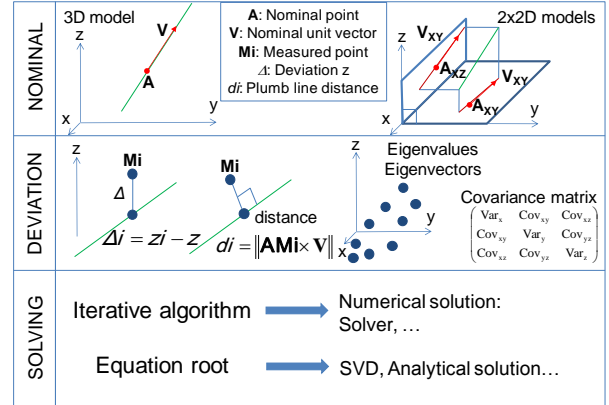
NOMINAL

3D model

z

V

A

x

y

**A**: Nominal point
**V**: Nominal unit vector
**Mi**: Measured point
*Δ*: Deviation z
*di*: Plumb line distance

2x2D models

z

$V_{XY}$

$A_{XZ}$

$V_{XY}$

$A_{XY}$

x

y

DEVIATION

z

Mi

Δ

Mi

distance

$\Delta i = zi - z$

$di = \|\mathbf{AMi} \times \mathbf{V}\|$

z

Eigenvalues
Eigenvectors

y

x

Covariance matrix

$\begin{pmatrix} Var_x & Cov_{xy} & Cov_{xz} \\ Cov_{xy} & Var_y & Cov_{yz} \\ Cov_{xz} & Cov_{yz} & Var_z \end{pmatrix}$

SOLVING

Iterative algorithm

Numerical solution:
Solver, …

Equation root

SVD, Analytical solution…